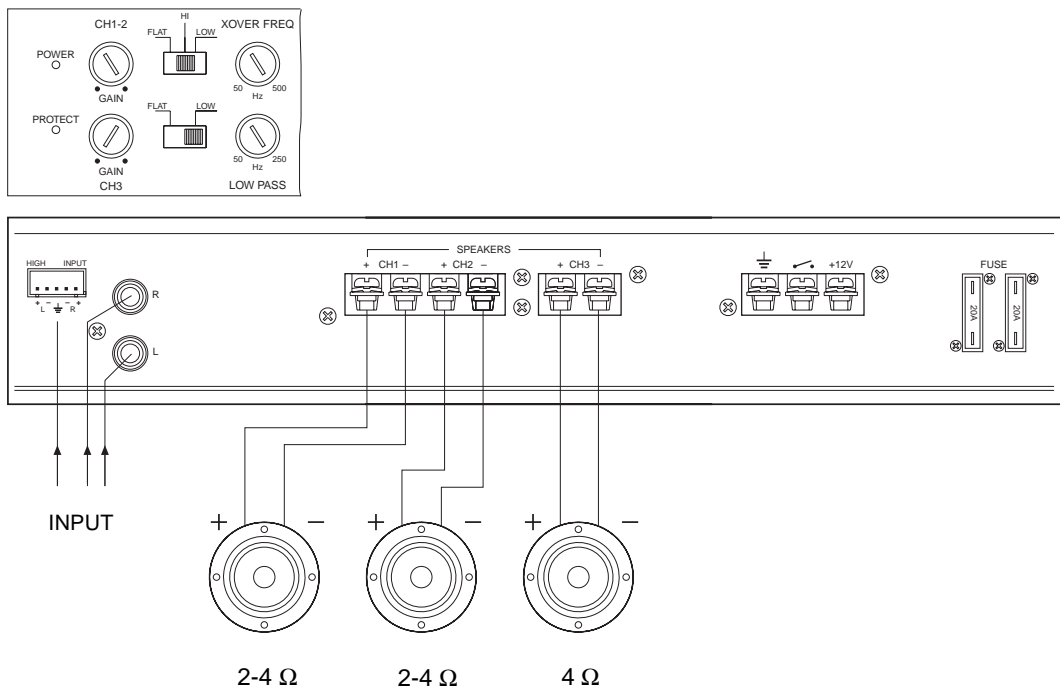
CH1-2
POWER
GAIN
PROTECT
GAIN
CH3
HI
FLAT
LOW
FLAT
LOW
XOVER FREQ
50 Hz 500
50 Hz 250
LOW PASS

HIGH INPUT
+ L − ⏚ − R +
R
L
SPEAKERS
+ CH1 − + CH2 − + CH3 −
+12V
FUSE
20A
20A

INPUT
+ −
+ −
+ −
2-4 Ω
2-4 Ω
4 Ω